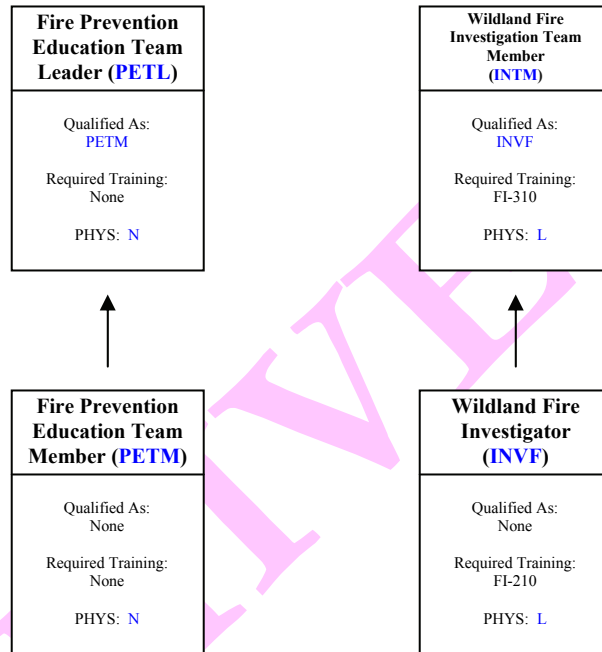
Fire Prevention Education Team Leader (PETL)

Qualified As:
PETM

Required Training:
None

PHYS: N

Wildland Fire Investigation Team Member (INTM)

Qualified As:
INVF

Required Training:
FI-310

PHYS: L

Fire Prevention Education Team Member (PETM)

Qualified As:
None

Required Training:
None

PHYS: N

Wildland Fire Investigator (INVF)

Qualified As:
None

Required Training:
FI-210

PHYS: L

IVE